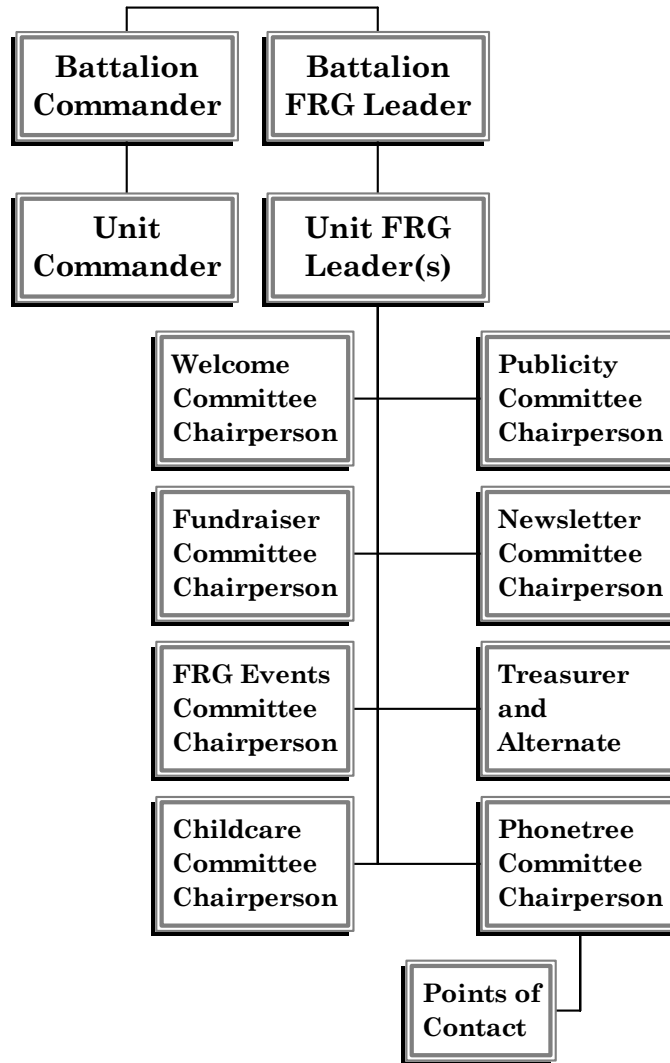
Battalion Commander

Battalion FRG Leader

Unit Commander

Unit FRG Leader(s)

Welcome Committee Chairperson

Publicity Committee Chairperson

Fundraiser Committee Chairperson

Newsletter Committee Chairperson

FRG Events Committee Chairperson

Treasurer and Alternate

Childcare Committee Chairperson

Phonetree Committee Chairperson

Points of Contact